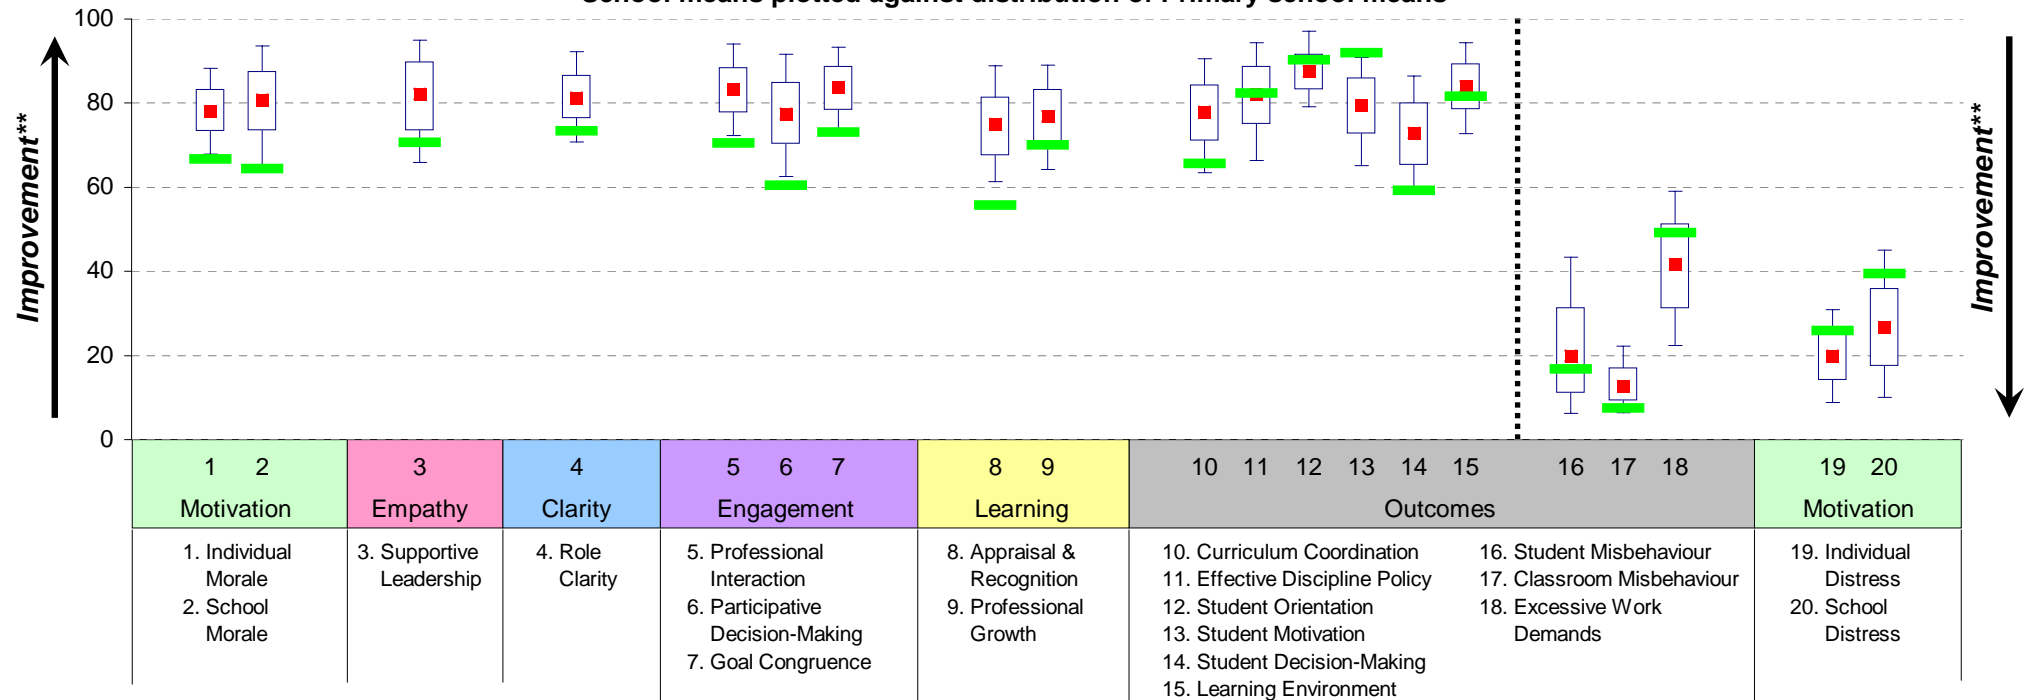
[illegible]

100
80
60
40
20
0

Improvement**

Improvement**

| 1 2 Motivation | 3 Empathy | 4 Clarity | 5 6 7 Engagement | 8 9 Learning | 10 11 12 13 14 15 16 17 18 Outcomes | 19 20 Motivation |
|---|---|---|---|---|---|---|
| 1. Individual Morale 2. School Morale | 3. Supportive Leadership | 4. Role Clarity | 5. Professional Interaction 6. Participative Decision-Making 7. Goal Congruence | 8. Appraisal & Recognition 9. Professional Growth | 10. Curriculum Coordination 11. Effective Discipline Policy 12. Student Orientation 13. Student Motivation 14. Student Decision-Making 15. Learning Environment 16. Student Misbehaviour 17. Classroom Misbehaviour 18. Excessive Work Demands | 19. Individual Distress 20. School Distress |